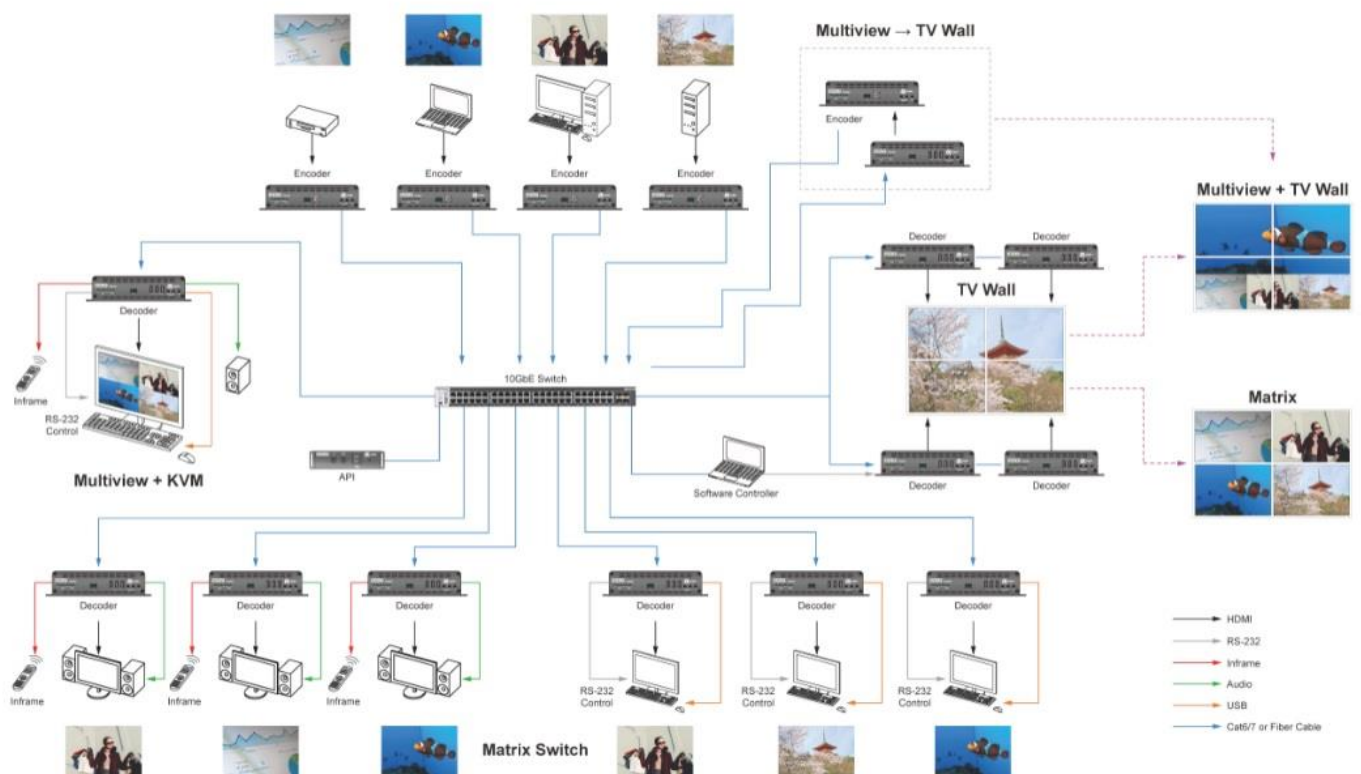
Multiview → TV Wall

Encoder

Encoder

Encoder

Encoder

Encoder

Multiview + TV Wall

Decoder

Decoder

TV Wall

Decoder

Inframe

RS-232 Control

Multiview + KVM

10GbE Switch

API

Software Controller

Decoder

Decoder

Matrix

Decoder

Decoder

Decoder

Decoder

Decoder

Decoder

Inframe

Inframe

Inframe

RS-232 Control

RS-232 Control

RS-232 Control

Matrix Switch

HDMI

RS-232

Inframe

Audio

USB

Cat6/7 or Fiber Cable